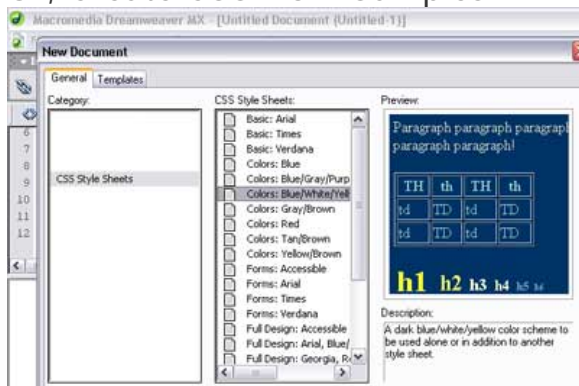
Macromedia Dreamweaver MX - [Untitled Document (Untitled-1)]

New Document

General | Templates

Category:

CSS Style Sheets

CSS Style Sheets:

Basic: Arial
Basic: Times
Basic: Verdana
Colors: Blue
Colors: Blue/Gray/Purp
Colors: Blue/White/Yell
Colors: Gray/Brown
Colors: Red
Colors: Tan/Brown
Colors: Yellow/Brown
Forms: Accessible
Forms: Arial
Forms: Times
Forms: Verdana
Full Design: Accessible
Full Design: Arial, Blue/
Full Design: Georgia, R

Preview:

Paragraph paragraph paragraph paragraph paragraph!

| TH | th | TH | th |
|---|---|---|---|
| td | TD | td | TD |
| td | TD | td | TD |

h1 h2 h3 h4 h5 h6

Description:

A dark blue/white/yellow color scheme to be used alone or in addition to another style sheet.

6
7
8
9
10
11
12